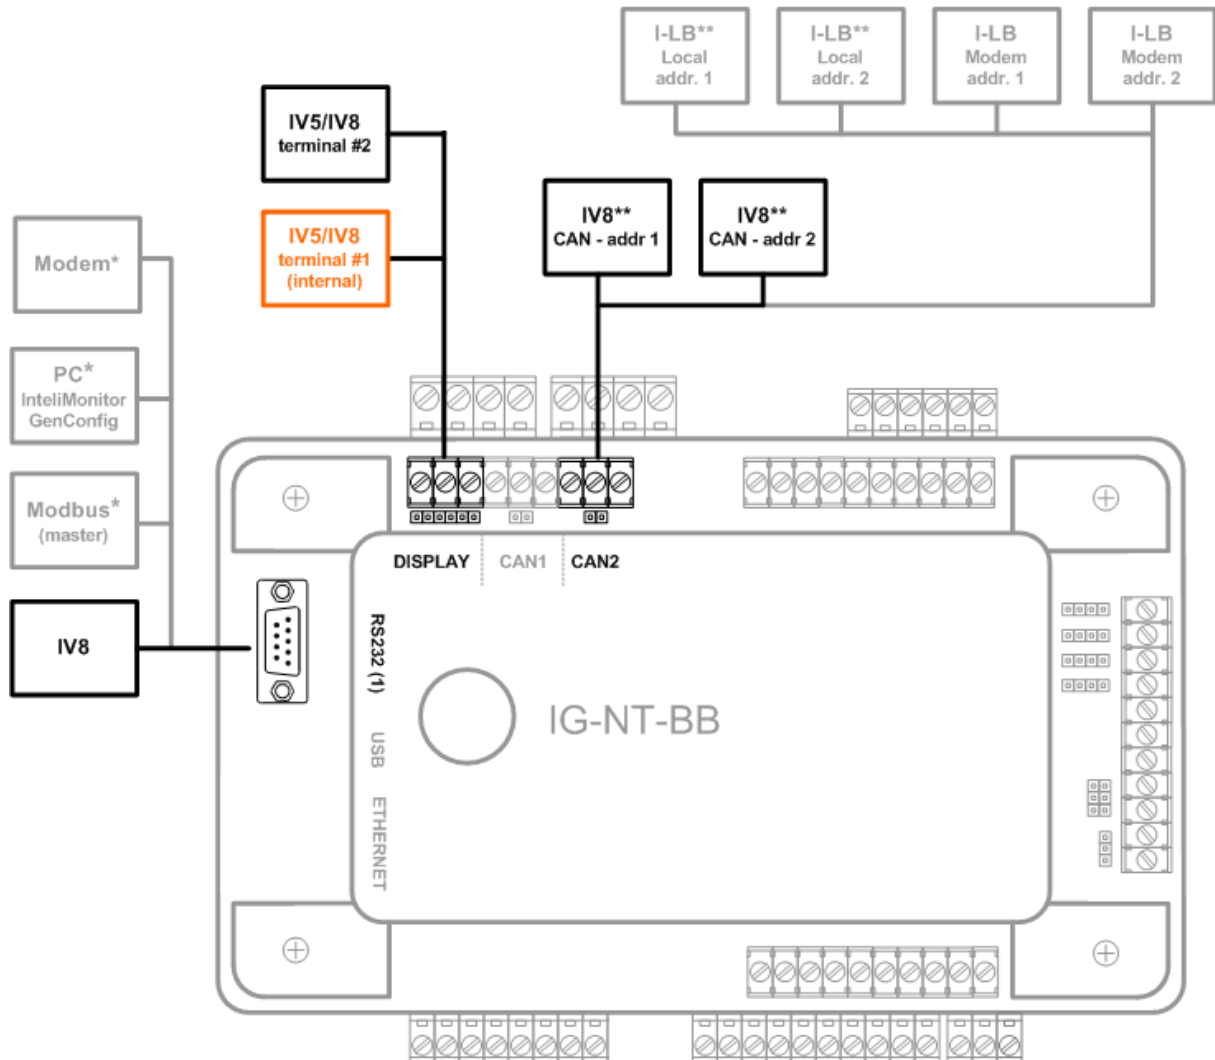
I-LB**
Local
addr. 1

I-LB**
Local
addr. 2

I-LB
Modem
addr. 1

I-LB
Modem
addr. 2

IV5/IV8
terminal #2

IV5/IV8
terminal #1
(internal)

IV8**
CAN - addr 1

IV8**
CAN - addr 2

Modem*

PC*
InteliMonitor
GenConfig

Modbus*
(master)

IV8

DISPLAY
CAN1
CAN2

RS232 (1)
USB
ETHERNET

IG-NT-BB